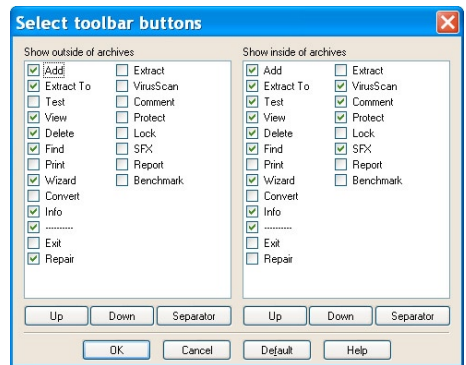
Select toolbar buttons

Show outside of archives

Add
Extract To
Test
View
Delete
Find
Print
Wizard
Convert
Info
---------
Exit
Repair

Extract
VirusScan
Comment
Protect
Lock
SFX
Report
Benchmark

Up Down Separator

Show inside of archives

Add
Extract To
Test
View
Delete
Find
Print
Wizard
Convert
Info
---------
Exit
Repair

Extract
VirusScan
Comment
Protect
Lock
SFX
Report
Benchmark

Up Down Separator

OK Cancel Default Help